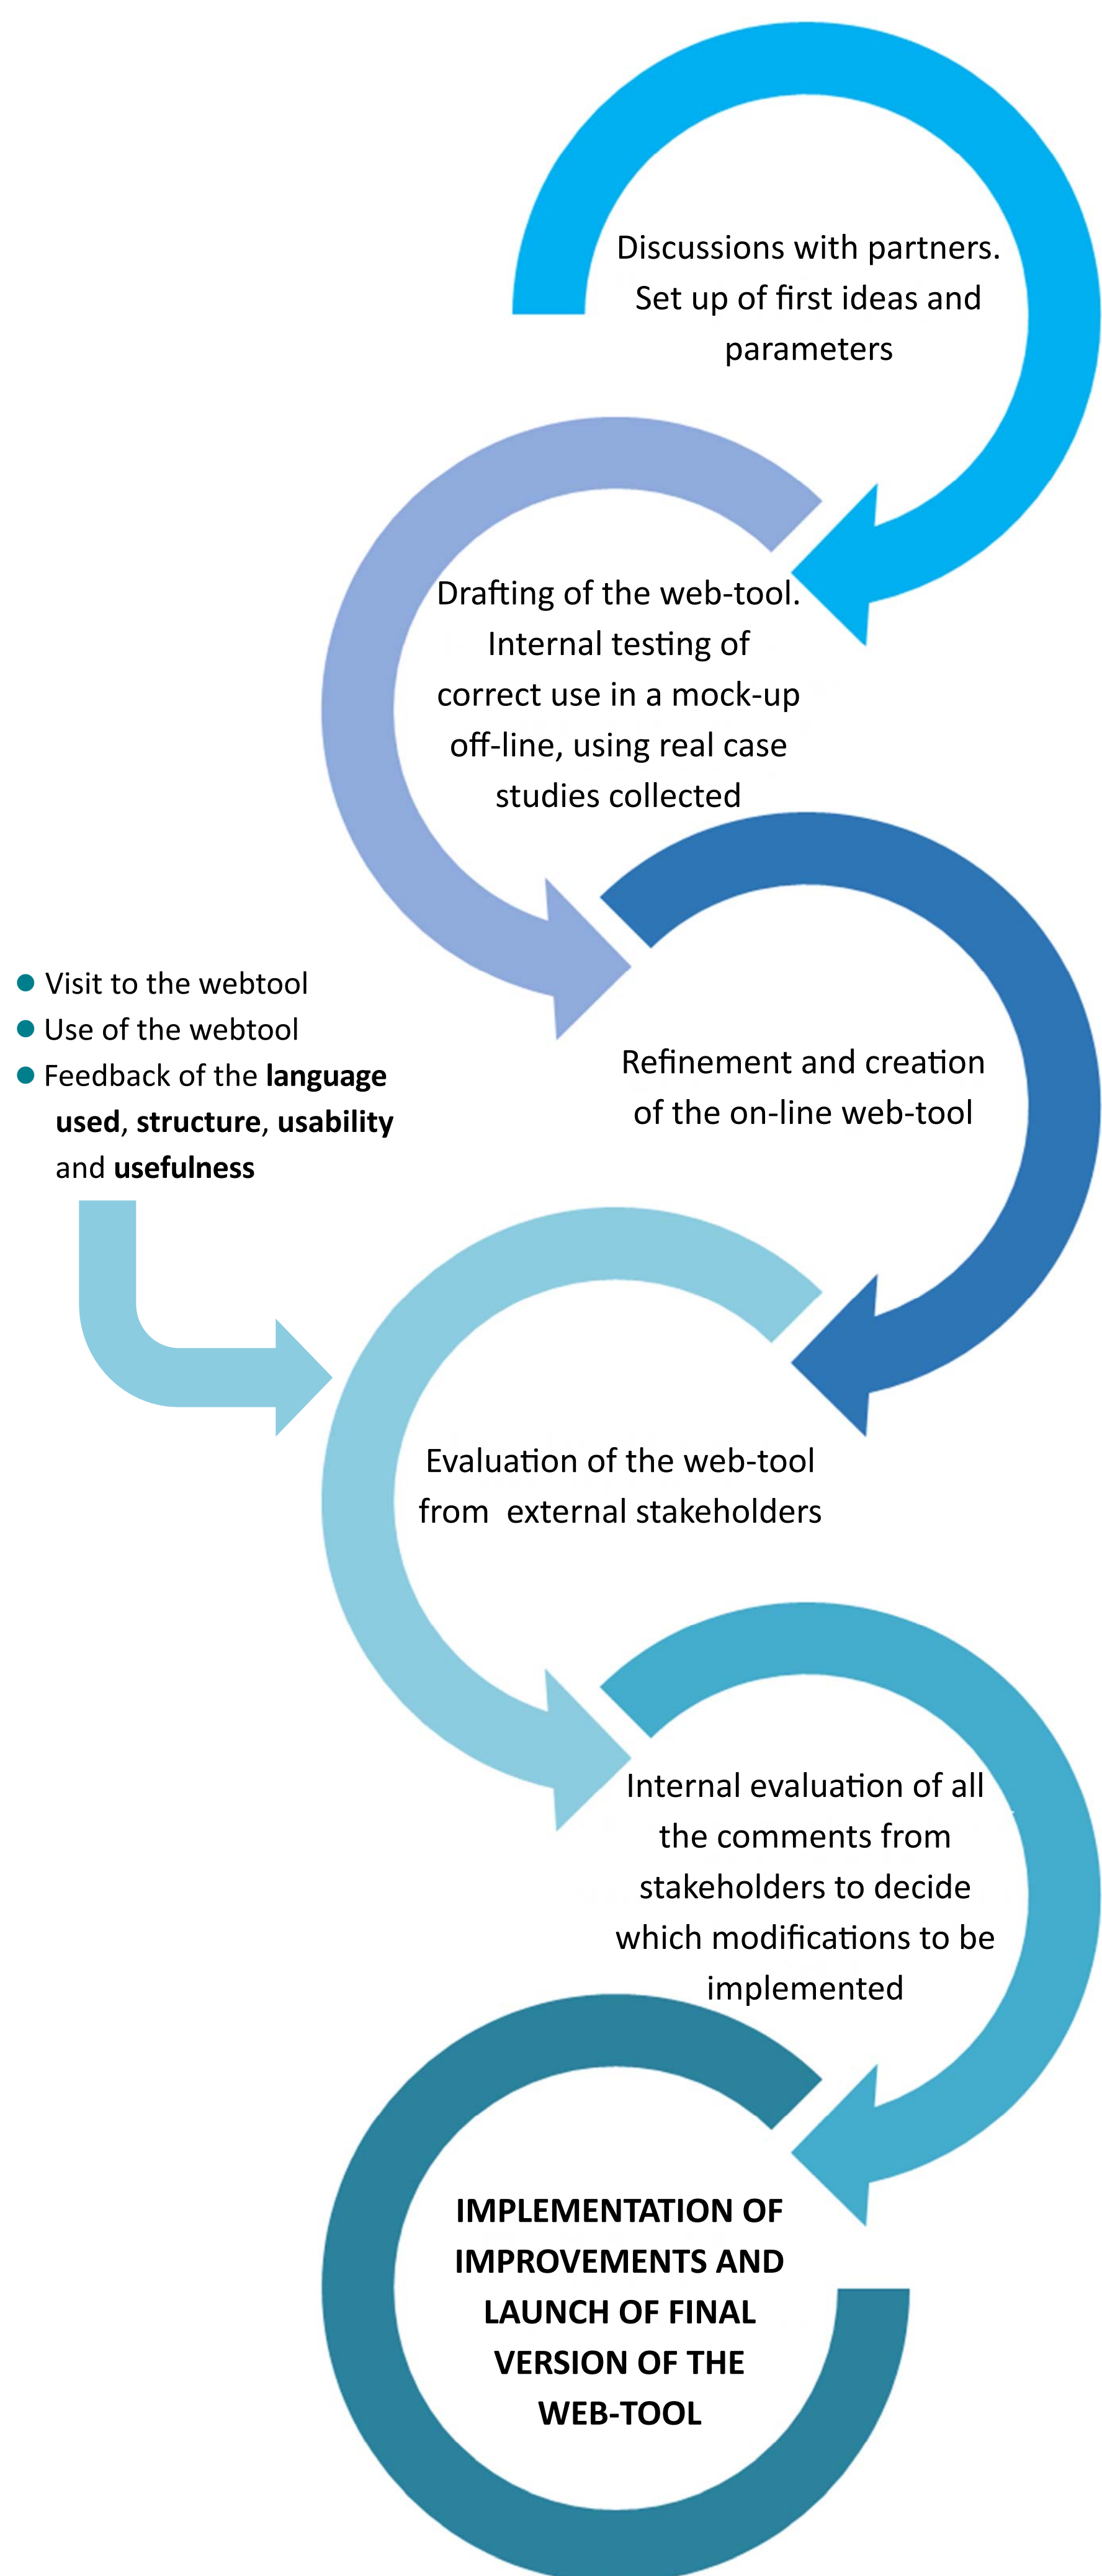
Discussions with partners. Set up of first ideas and parameters

Drafting of the web-tool. Internal testing of correct use in a mock-up off-line, using real case studies collected

- Visit to the webtool
- Use of the webtool
- Feedback of the **language used**, **structure**, **usability** and **usefulness**

Refinement and creation of the on-line web-tool

Evaluation of the web-tool from external stakeholders

Internal evaluation of all the comments from stakeholders to decide which modifications to be implemented

**IMPLEMENTATION OF IMPROVEMENTS AND LAUNCH OF FINAL VERSION OF THE WEB-TOOL**